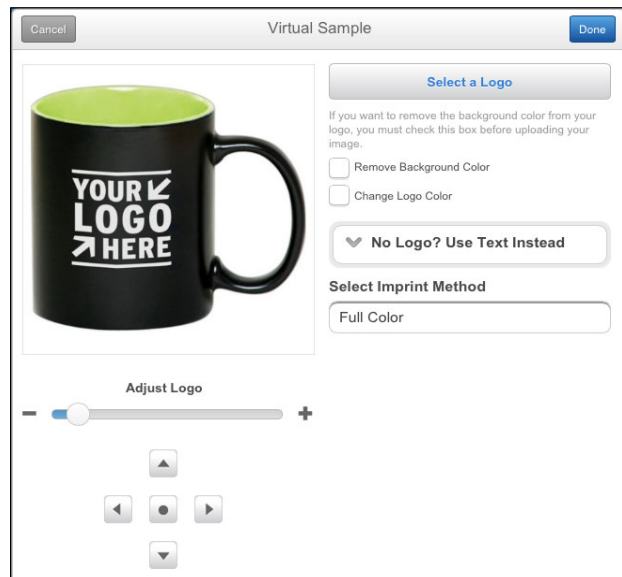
Cancel

Virtual Sample

Done

YOUR LOGO HERE

Select a Logo

If you want to remove the background color from your logo, you must check this box before uploading your image.

Remove Background Color

Change Logo Color

No Logo? Use Text Instead

Select Imprint Method

Full Color

Adjust Logo

−

+